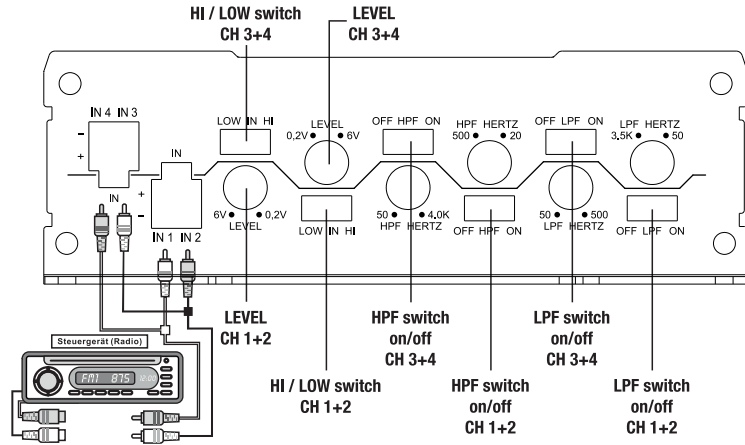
HI / LOW switch
CH 3+4

LEVEL
CH 3+4

IN 4 IN 3
-
+

IN
+
-

IN
IN 1 IN 2

LOW IN HI

LEVEL
0,2V 6V

OFF HPF ON

HPF HERTZ
500 20

OFF LPF ON

LPF HERTZ
3,5K 50

6V 0,2V
LEVEL

LOW IN HI

50 4,0K
HPF HERTZ

OFF HPF ON

50 500
LPF HERTZ

OFF LPF ON

Steuergerät (Radio)

FM 875

LEVEL
CH 1+2

HPF switch
on/off
CH 3+4

LPF switch
on/off
CH 3+4

HI / LOW switch
CH 1+2

HPF switch
on/off
CH 1+2

LPF switch
on/off
CH 1+2